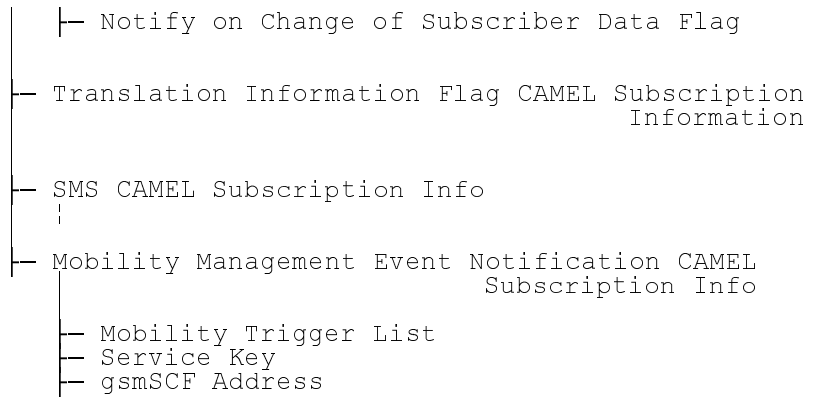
├─ Notify on Change of Subscriber Data Flag

├─ Translation Information Flag CAMEL Subscription Information

├─ SMS CAMEL Subscription Info

├─ Mobility Management Event Notification CAMEL Subscription Info

├─ Mobility Trigger List
├─ Service Key
├─ gsmSCF Address